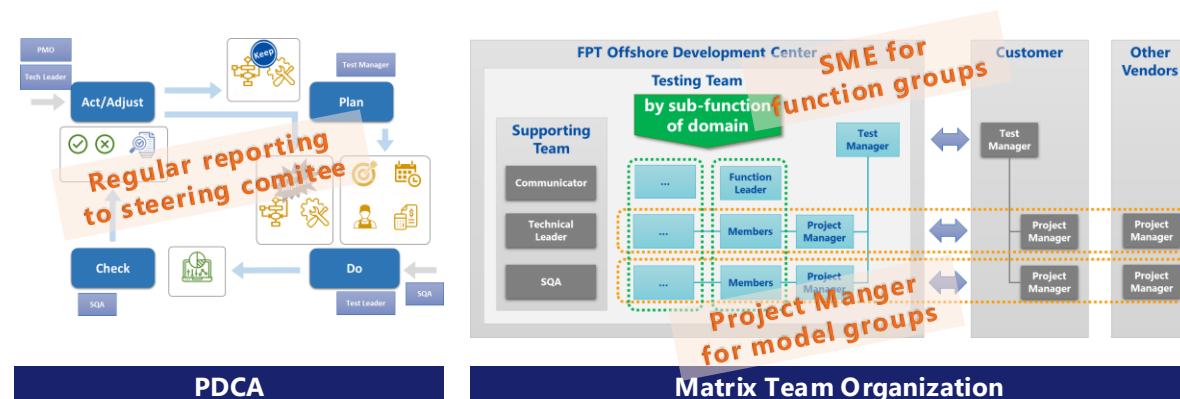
PMO
Tech Leader
Act/Adjust
Keep
Test Manager
Plan
Regular reporting to steering comitee
Check
Do
SQA
Test Leader
SQA

PDCA

FPT Offshore Development Center
SME for function groups
Customer
Other Vendors
Testing Team
by sub-function of domain
Supporting Team
Communicator
Technical Leader
SQA
...
...
...
Function Leader
Members
Members
Project Manager
Project Manager
Test Manager
Test Manager
Project Manager
Project Manager
Project Manager
Project Manager
Project Manger for model groups

Matrix Team Organization